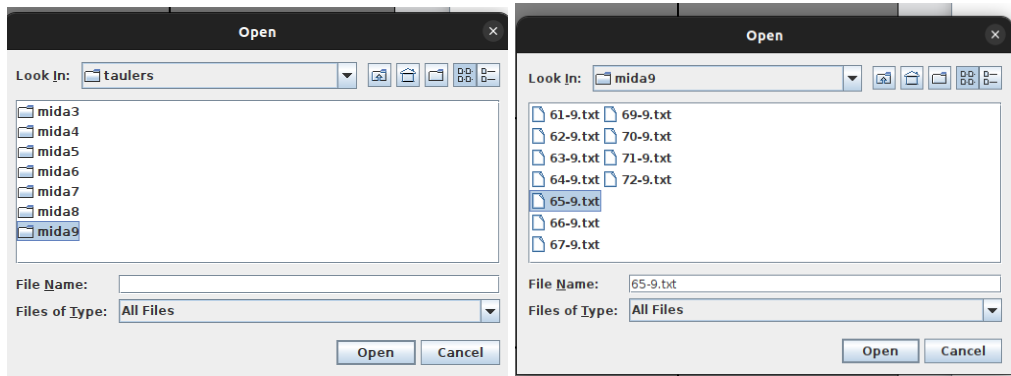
Open

Look In: taulers

mida3
mida4
mida5
mida6
mida7
mida8
mida9

File Name:

Files of Type: All Files

Open Cancel

Open

Look In: mida9

61-9.txt
62-9.txt
63-9.txt
64-9.txt
65-9.txt
66-9.txt
67-9.txt
69-9.txt
70-9.txt
71-9.txt
72-9.txt

File Name: 65-9.txt

Files of Type: All Files

Open Cancel